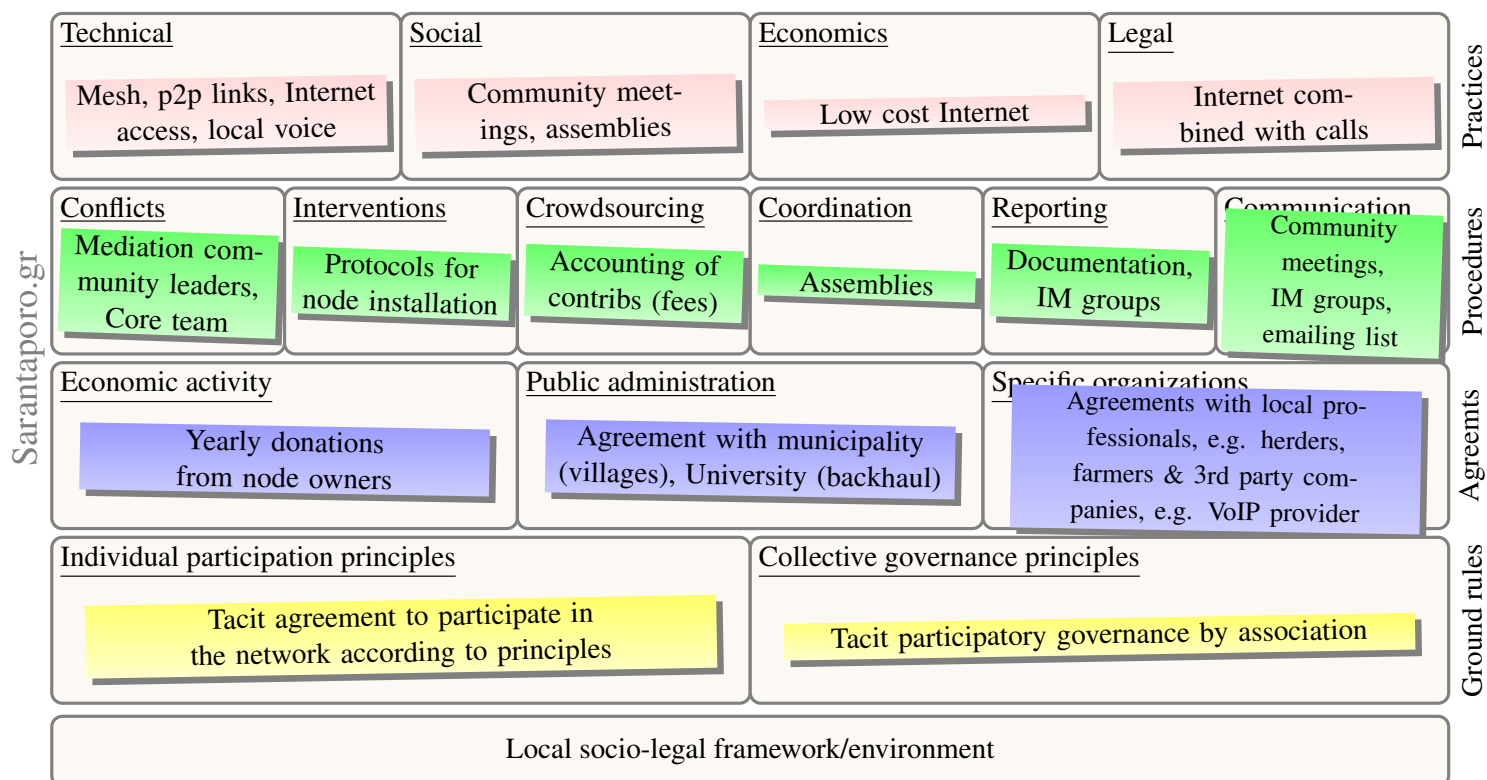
Sarantaporo.gr

Technical
Mesh, p2p links, Internet access, local voice

Social
Community meetings, assemblies

Economics
Low cost Internet

Legal
Internet combined with calls

Practices

Conflicts
Mediation community leaders, Core team

Interventions
Protocols for node installation

Crowdsourcing
Accounting of contribs (fees)

Coordination
Assemblies

Reporting
Documentation, IM groups

Communication
Community meetings, IM groups, emailing list

Procedures

Economic activity
Yearly donations from node owners

Public administration
Agreement with municipality (villages), University (backhaul)

Specific organizations
Agreements with local professionals, e.g. herders, farmers & 3rd party companies, e.g. VoIP provider

Agreemts

Individual participation principles
Tacit agreement to participate in the network according to principles

Collective governance principles
Tacit participatory governance by association

Ground rules

Local socio-legal framework/environment